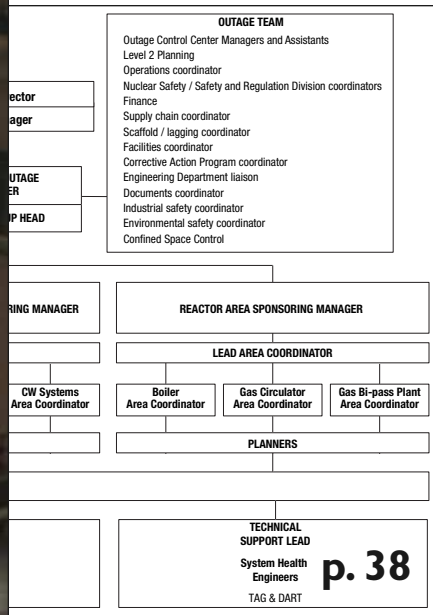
OUTAGE TEAM
Outage Control Center Managers and Assistants
Level 2 Planning
Operations coordinator
Nuclear Safety / Safety and Regulation Division coordinators
Finance
Supply chain coordinator
Scaffold / lagging coordinator
Facilities coordinator
Corrective Action Program coordinator
Engineering Department liaison
Documents coordinator
Industrial safety coordinator
Environmental safety coordinator
Confined Space Control

ector

ager

UTAGE
ER

P HEAD

RING MANAGER

REACTOR AREA SPONSORING MANAGER

LEAD AREA COORDINATOR

CW Systems
Area Coordinator

Boiler
Area Coordinator

Gas Circulator
Area Coordinator

Gas Bi-pass Plant
Area Coordinator

PLANNERS

TECHNICAL
SUPPORT LEAD

System Health
Engineers

TAG & DART

p. 38